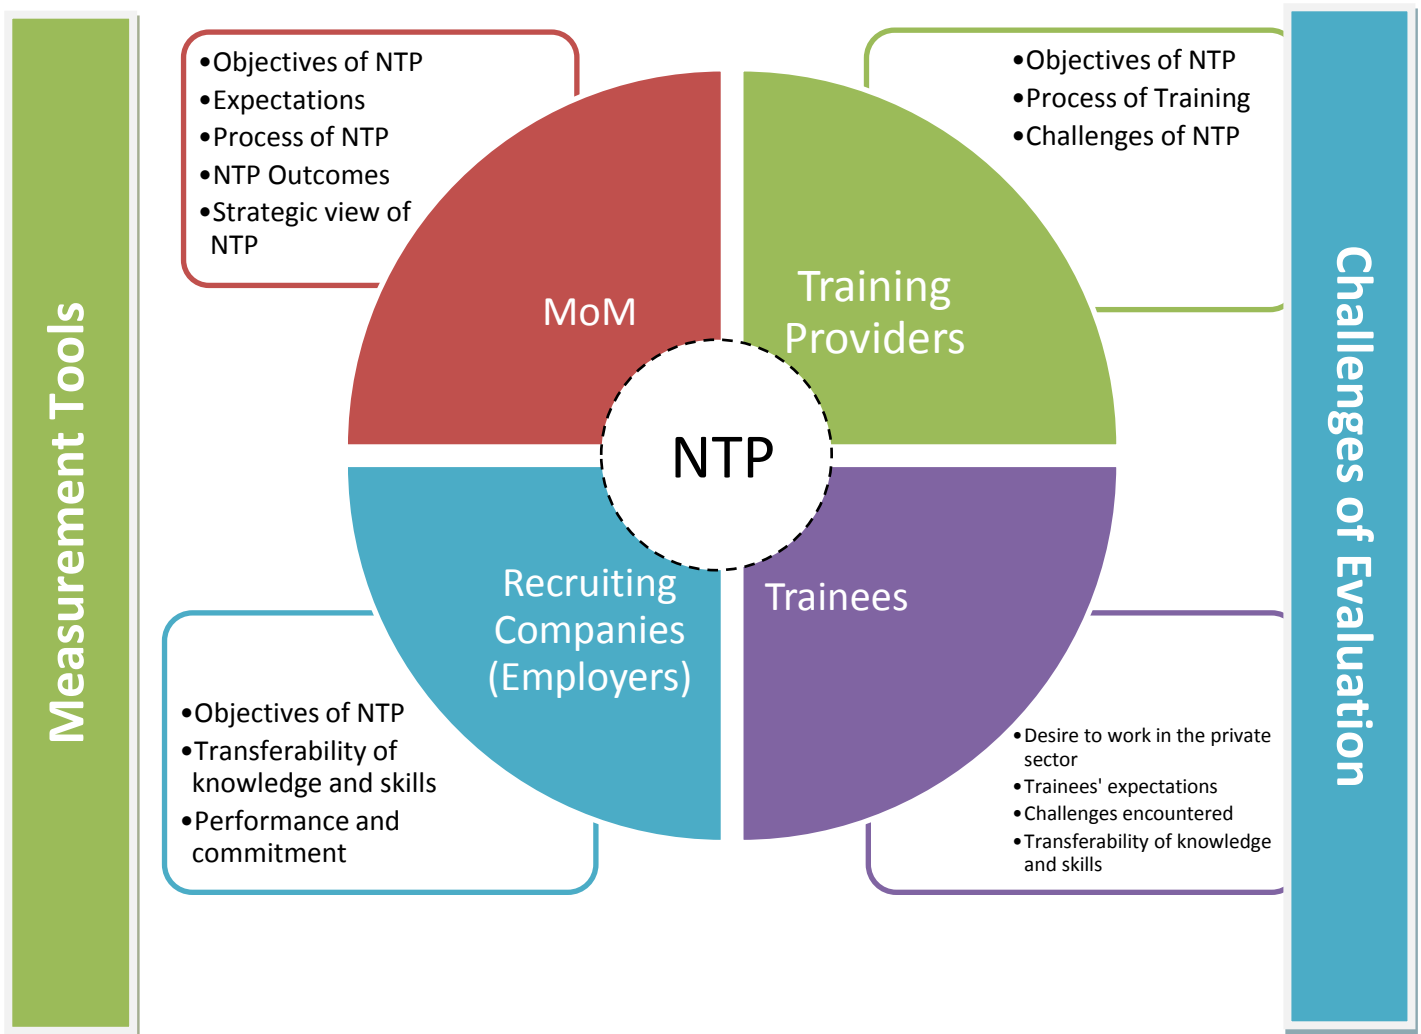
Measurement Tools

•Objectives of NTP
•Expectations
•Process of NTP
•NTP Outcomes
•Strategic view of NTP

MoM

•Objectives of NTP
•Process of Training
•Challenges of NTP

Training Providers

NTP

Recruiting Companies (Employers)

Trainees

•Objectives of NTP
•Transferability of knowledge and skills
•Performance and commitment

•Desire to work in the private sector
•Trainees' expectations
•Challenges encountered
•Transferability of knowledge and skills

Challenges of Evaluation